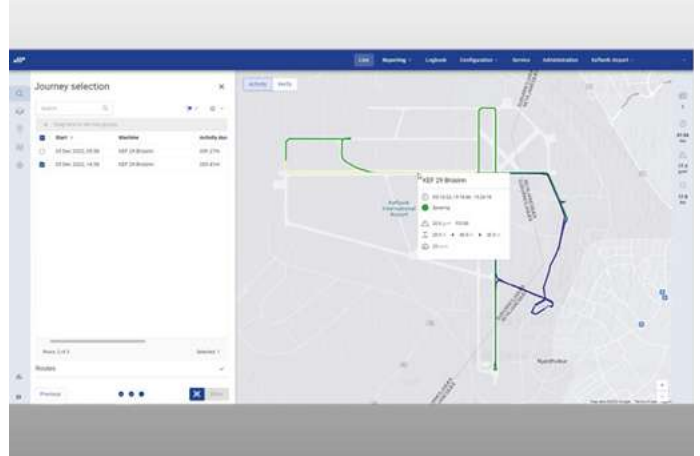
Live Reporting Logbook Configuration Service Administration Keflavik Airport

Journey selection

Search

| Start | Machine | Activity dur |
|---|---|---|
| 03 Dec 2022, 05:56 | KEF 29 Broisin | 00h 27m |
| 03 Dec 2022, 14:56 | KEF 29 Broisin | 00h 41m |

Rows: 2 of 2

Selected: 1

Routes

Previous

Activity Verify

KEF 29 Broisin

Sweeping

Keflavík International Airport

Njarðvíkur